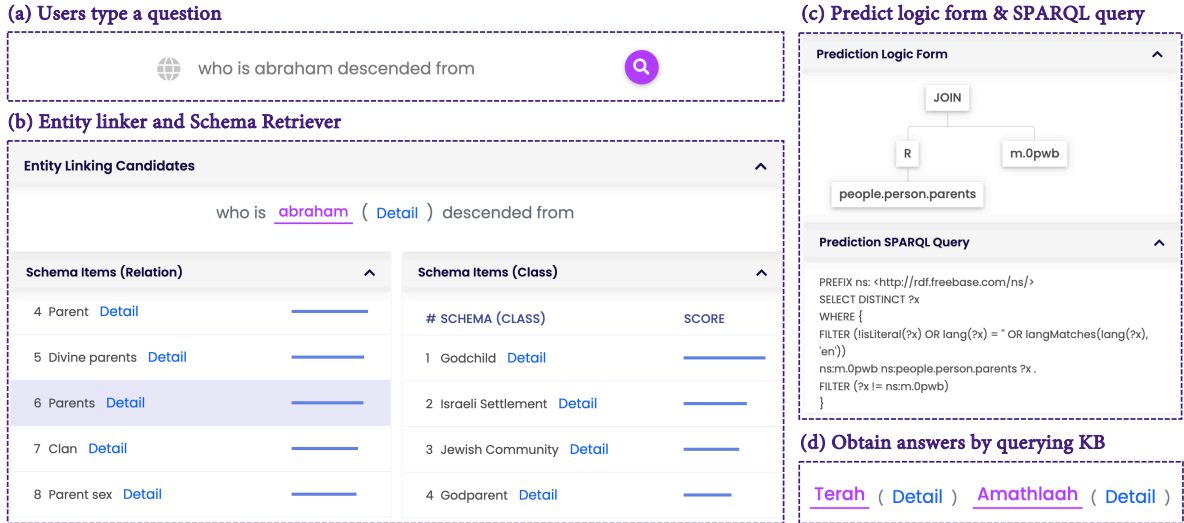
(a) Users type a question

who is abraham descended from

(b) Entity linker and Schema Retriever

Entity Linking Candidates

who is abraham ( Detail ) descended from

Schema Items (Relation)

4 Parent Detail

5 Divine parents Detail

6 Parents Detail

7 Clan Detail

8 Parent sex Detail

Schema Items (Class)

| # SCHEMA (CLASS) | SCORE |
|---|---|
| 1 Godchild Detail | |
| 2 Israeli Settlement Detail | |
| 3 Jewish Community Detail | |
| 4 Godparent Detail | |

(c) Predict logic form & SPARQL query

Prediction Logic Form

JOIN

R

m.0pwb

people.person.parents

Prediction SPARQL Query

PREFIX ns: <http://rdf.freebase.com/ns/>
SELECT DISTINCT ?x
WHERE {
FILTER (!isLiteral(?x) OR lang(?x) = '' OR langMatches(lang(?x), 'en'))
ns:m.0pwb ns:people.person.parents ?x .
FILTER (?x != ns:m.0pwb)
}

(d) Obtain answers by querying KB

Terah ( Detail ) Amathlaah ( Detail )